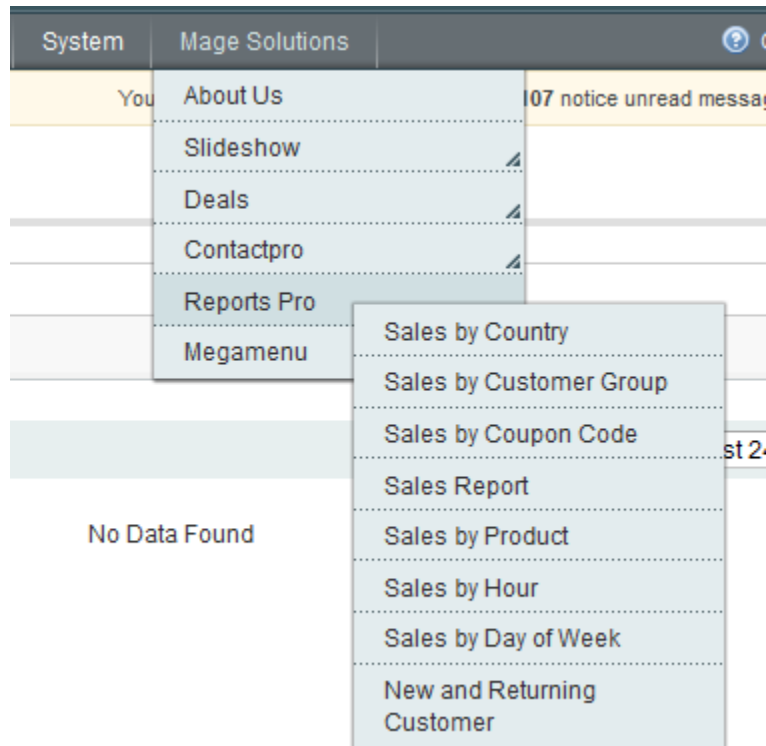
System
Mage Solutions

You
107 notice unread messa

About Us
Slideshow
Deals
Contactpro
Reports Pro
Megamenu

Sales by Country
Sales by Customer Group
Sales by Coupon Code
Sales Report
Sales by Product
Sales by Hour
Sales by Day of Week
New and Returning Customer

st 24

No Data Found